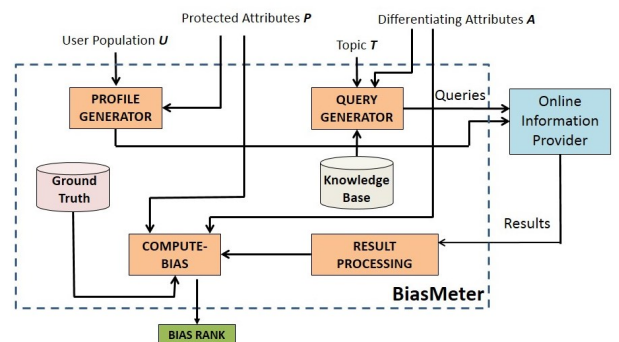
Protected Attributes $\boldsymbol{P}$

Differentiating Attributes $\boldsymbol{A}$

User Population $\boldsymbol{U}$

Topic $\boldsymbol{T}$

PROFILE GENERATOR

QUERY GENERATOR

Queries

Online Information Provider

Ground Truth

Knowledge Base

Results

COMPUTE-BIAS

RESULT PROCESSING

BiasMeter

BIAS RANK